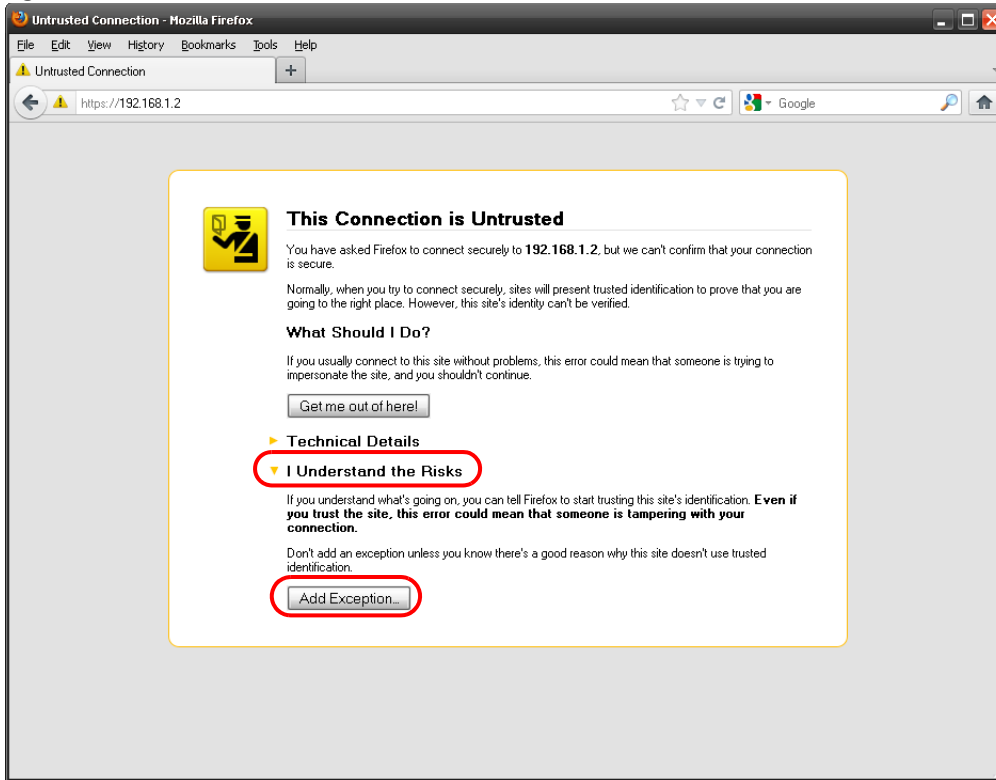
Untrusted Connection - Mozilla Firefox

File Edit View History Bookmarks Tools Help

Untrusted Connection

+

https://192.168.1.2

Google

This Connection is Untrusted

You have asked Firefox to connect securely to **192.168.1.2**, but we can't confirm that your connection is secure.

Normally, when you try to connect securely, sites will present trusted identification to prove that you are going to the right place. However, this site's identity can't be verified.

What Should I Do?

If you usually connect to this site without problems, this error could mean that someone is trying to impersonate the site, and you shouldn't continue.

Get me out of here!

Technical Details

I Understand the Risks

If you understand what's going on, you can tell Firefox to start trusting this site's identification. **Even if you trust the site, this error could mean that someone is tampering with your connection.**

Don't add an exception unless you know there's a good reason why this site doesn't use trusted identification.

Add Exception...